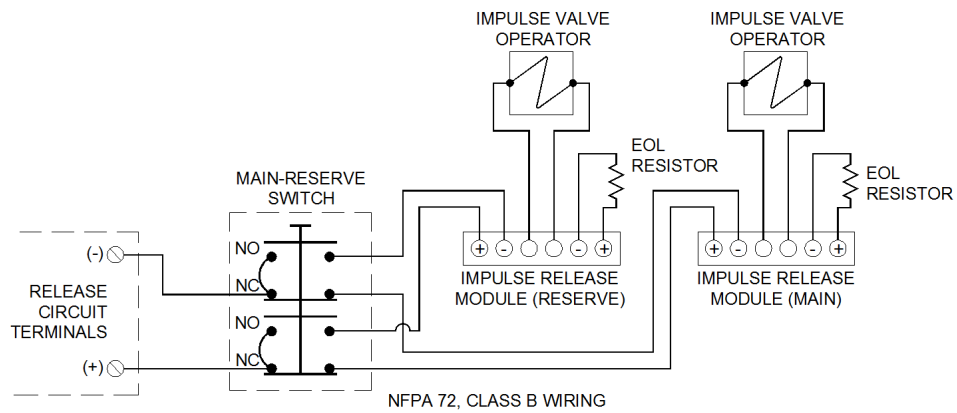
IMPULSE VALVE OPERATOR

IMPULSE VALVE OPERATOR

EOL RESISTOR

EOL RESISTOR

MAIN-RESERVE SWITCH

+ - - +

+ - - +

(-)

NO

NC

NO

NC

(+)

RELEASE CIRCUIT TERMINALS

IMPULSE RELEASE MODULE (RESERVE)

IMPULSE RELEASE MODULE (MAIN)

NFPA 72, CLASS B WIRING